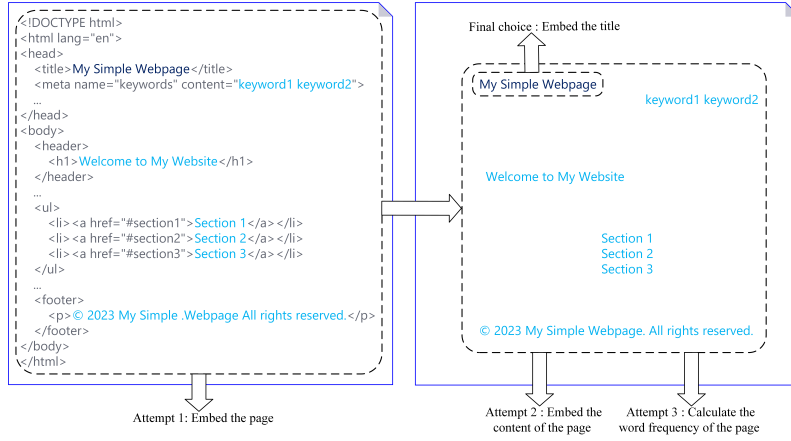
<!DOCTYPE html>
<html lang="en">
<head>
<title>My Simple Webpage</title>
<meta name="keywords" content="keyword1 keyword2">
...
</head>
<body>
<header>
<h1>Welcome to My Website</h1>
</header>
...
<ul>
<li><a href="#section1">Section 1</a></li>
<li><a href="#section2">Section 2</a></li>
<li><a href="#section3">Section 3</a></li>
</ul>
...
<footer>
<p>© 2023 My Simple .Webpage All rights reserved.</p>
</footer>
</body>
</html>

Attempt 1: Embed the page

Final choice : Embed the title

My Simple Webpage

keyword1 keyword2

Welcome to My Website

Section 1
Section 2
Section 3

© 2023 My Simple Webpage. All rights reserved.

Attempt 2 : Embed the content of the page

Attempt 3 : Calculate the word frequency of the page